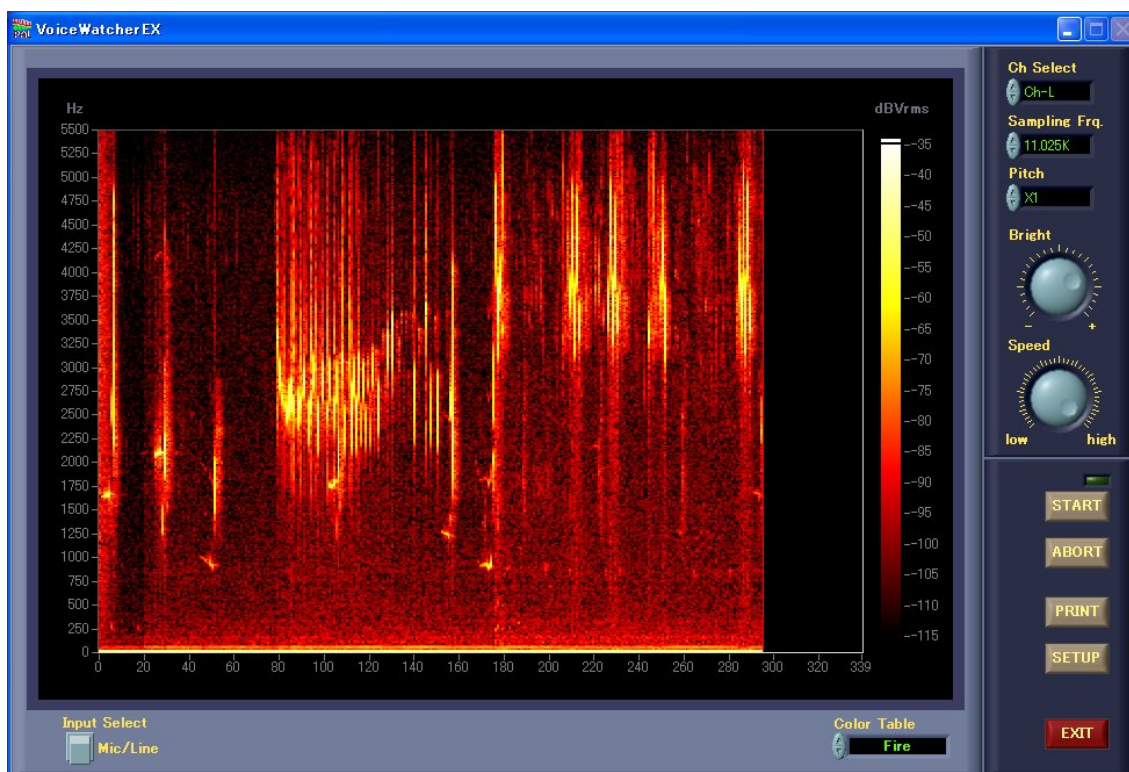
VoiceWatcherEX

Hz

5500
5250
5000
4750
4500
4250
4000
3750
3500
3250
3000
2750
2500
2250
2000
1750
1500
1250
1000
750
500
250
0

0 20 40 60 80 100 120 140 160 180 200 220 240 260 280 300 320 339

dBVrms

-35
-40
-45
-50
-55
-60
-65
-70
-75
-80
-85
-90
-95
-100
-105
-110
-115

Ch Select
Ch-L
Sampling Frq.
11.025K
Pitch
X1
Bright
- +
Speed
low high

START
ABORT
PRINT
SETUP
EXIT

Input Select
Mic/Line

Color Table
Fire